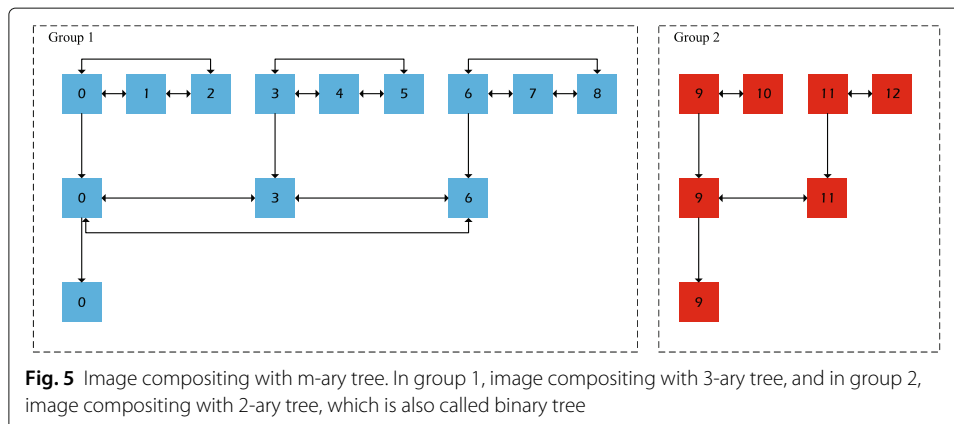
Group 1

0 1 2 3 4 5 6 7 8

0 3 6

0

Group 2

9 10 11 12

9 11

9

**Fig. 5** Image compositing with m-ary tree. In group 1, image compositing with 3-ary tree, and in group 2, image compositing with 2-ary tree, which is also called binary tree